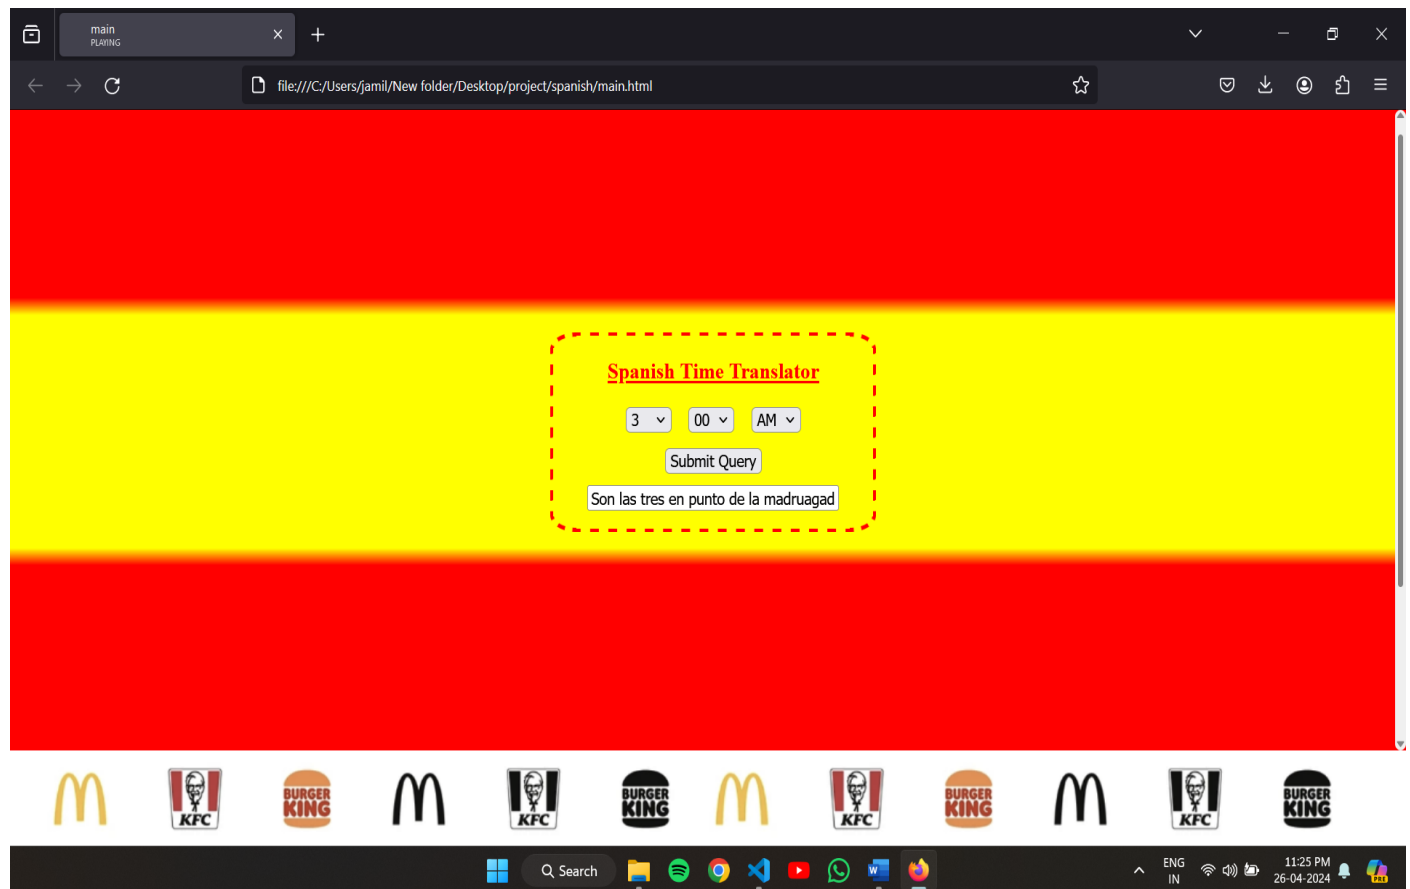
main
PLAYING

file:///C:/Users/jamil/New folder/Desktop/project/spanish/main.html

Spanish Time Translator

3 00 AM

Submit Query

Son las tres en punto de la madruagad

BURGER KING
KFC
BURGER KING
KFC
BURGER KING
KFC
BURGER KING
KFC
BURGER KING
KFC
BURGER KING

Search

ENG
IN

11:25 PM
26-04-2024